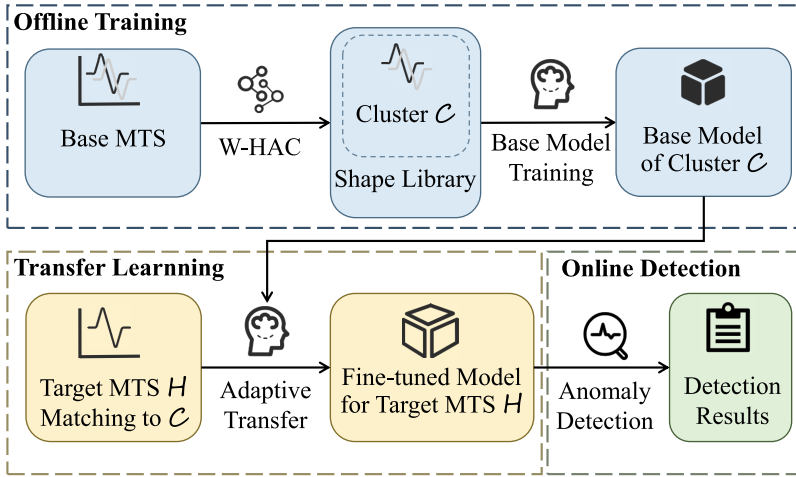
Offline Training

Base MTS

W-HAC

Cluster $\mathcal{C}$

Shape Library

Base Model Training

Base Model of Cluster $\mathcal{C}$

Transfer Learnning

Target MTS $\mathcal{H}$ Matching to $\mathcal{C}$

Adaptive Transfer

Fine-tuned Model for Target MTS $\mathcal{H}$

Online Detection

Anomaly Detection

Detection Results